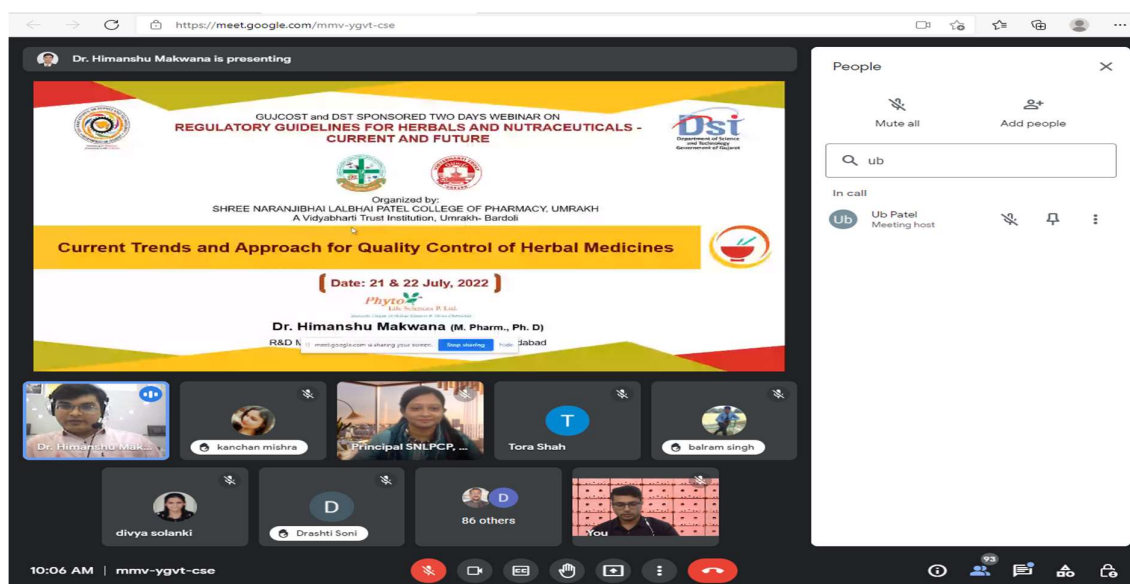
https://meet.google.com/mmv-ygvt-cse

Dr. Himanshu Makwana is presenting

GUJCOST and DST SPONSORED TWO DAYS WEBINAR ON
REGULATORY GUIDELINES FOR HERBALS AND NUTRACEUTICALS - CURRENT AND FUTURE

DST Department of Science and Technology Government of Gujarat

Organized by:
SHREE NARANJIBHAI LALBHAI PATEL COLLEGE OF PHARMACY, UMRAKH
A Vidyabharti Trust Institution, Umrakh- Bardoli

Current Trends and Approach for Quality Control of Herbal Medicines

Date: 21 & 22 July, 2022

Phyto Life Sciences P. Ltd.

Dr. Himanshu Makwana (M. Pharm., Ph. D)

R&D M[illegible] dabad

meet.google.com is sharing your screen. Stop sharing Hide

People

Mute all

Add people

ub

In call

Ub Patel
Meeting host

Dr. Himanshu Mak...

kanchan mishra

Principal SNLPCP, ...

Tora Shah

balram singh

divya solanki

Drashti Soni

86 others

You

10:06 AM | mmv-ygvt-cse

93